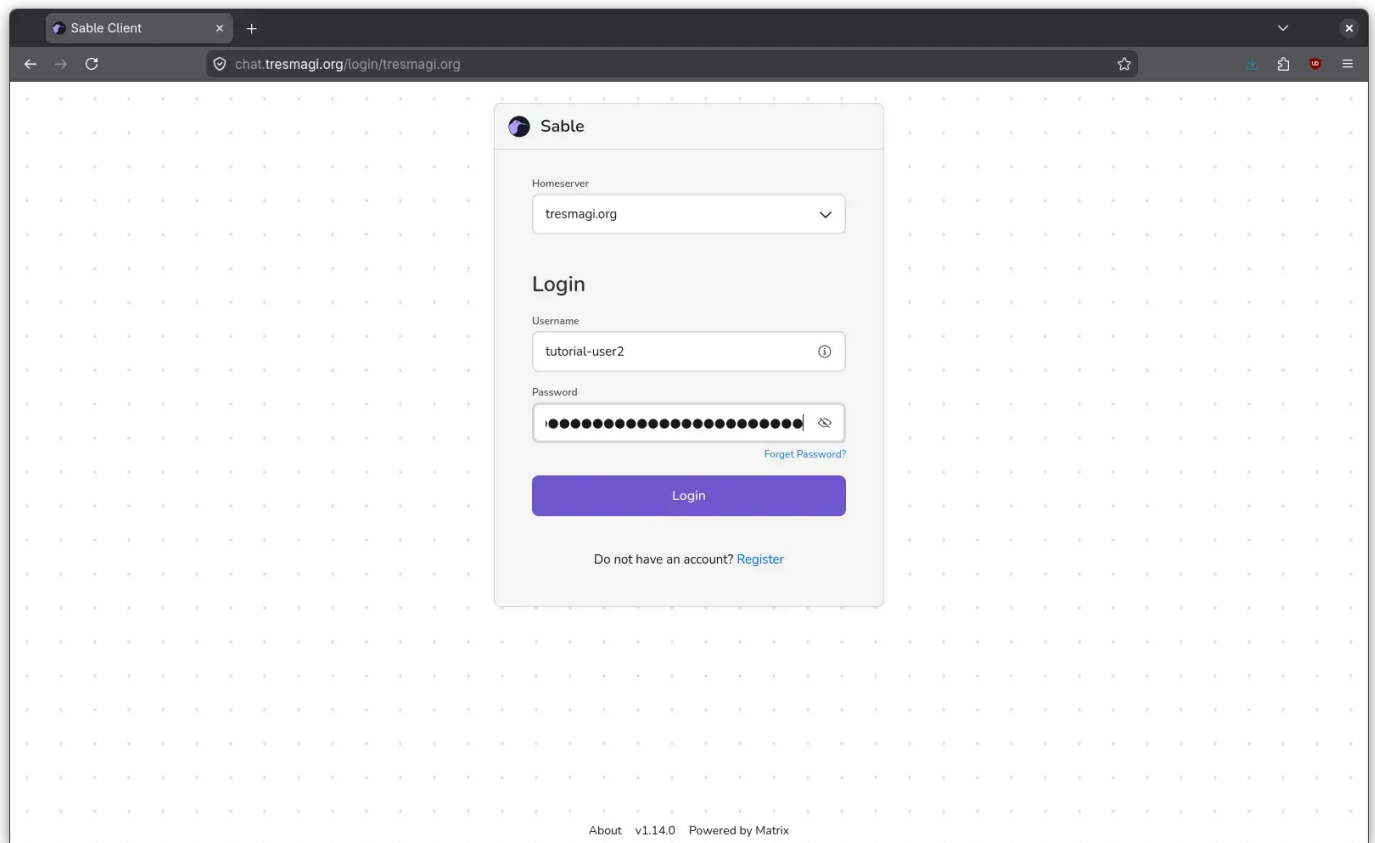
Sable Client

chat.tresmagi.org/login/tresmagi.org

Sable

Homeserver

tresmagi.org

Login

Username

tutorial-user2

Password

••••••••••••••••••••••••

Forget Password?

Login

Do not have an account? Register

About v1.14.0 Powered by Matrix